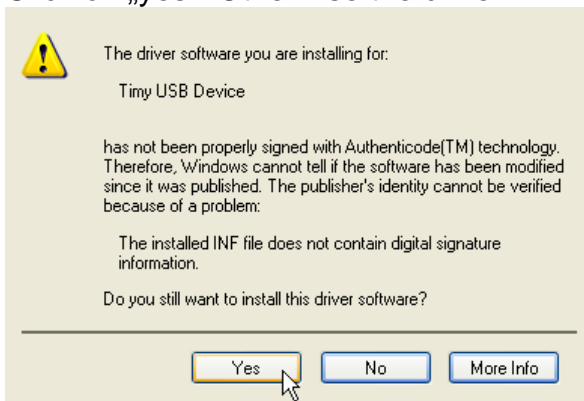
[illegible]

The driver software you are installing for:

Timy USB Device

has not been properly signed with Authenticode(TM) technology. Therefore, Windows cannot tell if the software has been modified since it was published. The publisher's identity cannot be verified because of a problem:

The installed INF file does not contain digital signature information.

Do you still want to install this driver software?

Yes

No

More Info